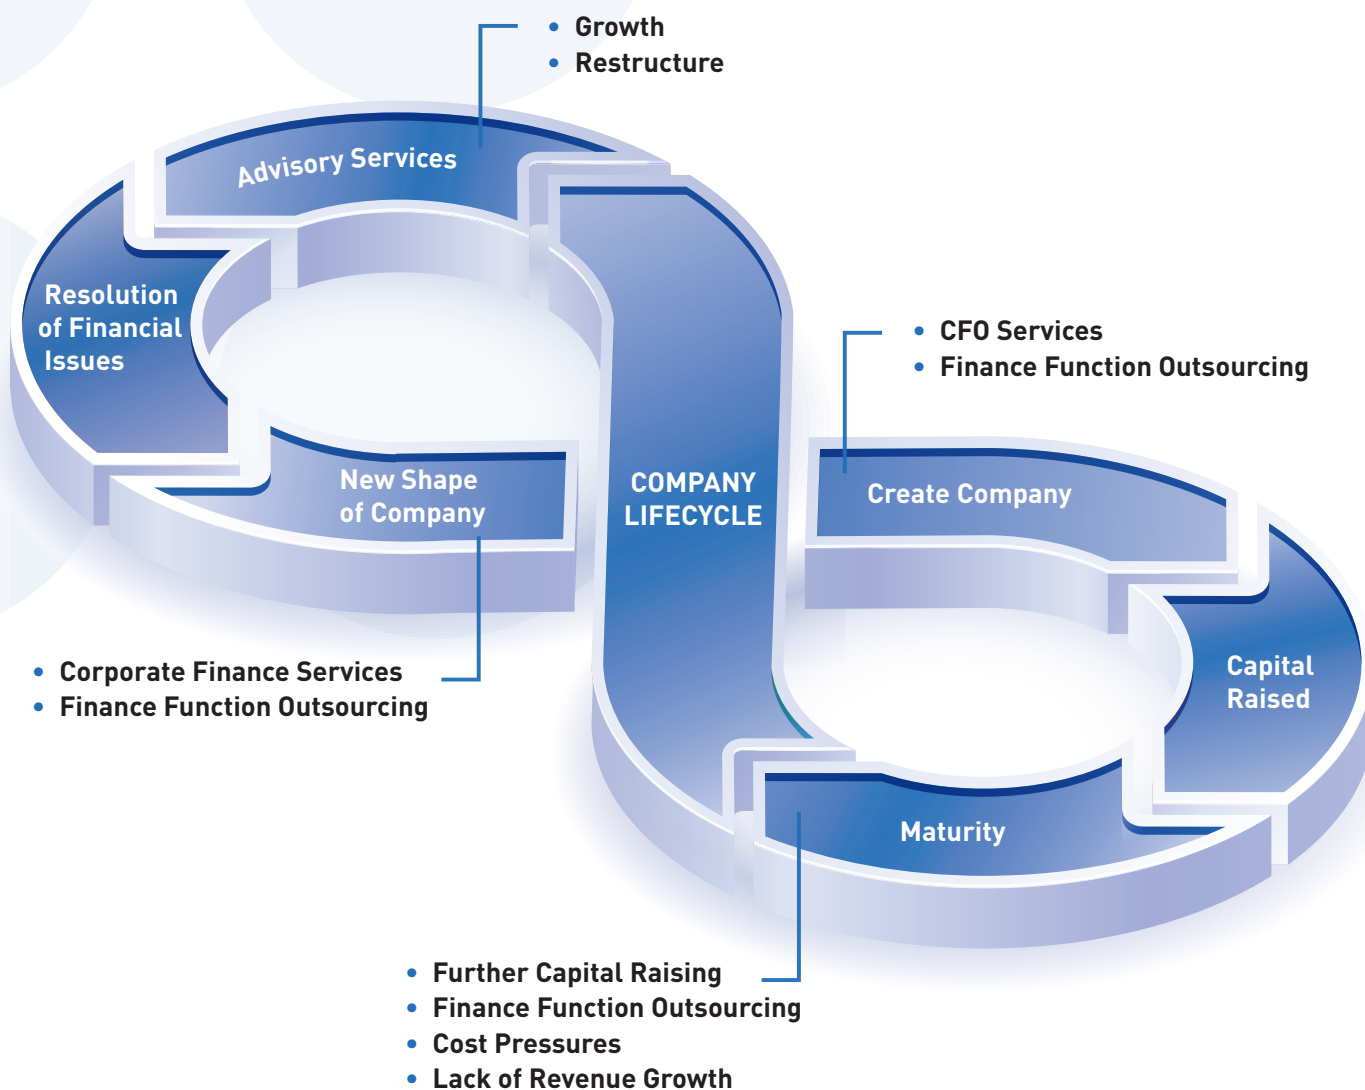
• Growth
• Restructure

Advisory Services

Resolution of Financial Issues

New Shape of Company

COMPANY LIFECYCLE

• CFO Services
• Finance Function Outsourcing

Create Company

Capital Raised

Maturity

• Corporate Finance Services
• Finance Function Outsourcing

• Further Capital Raising
• Finance Function Outsourcing
• Cost Pressures
• Lack of Revenue Growth